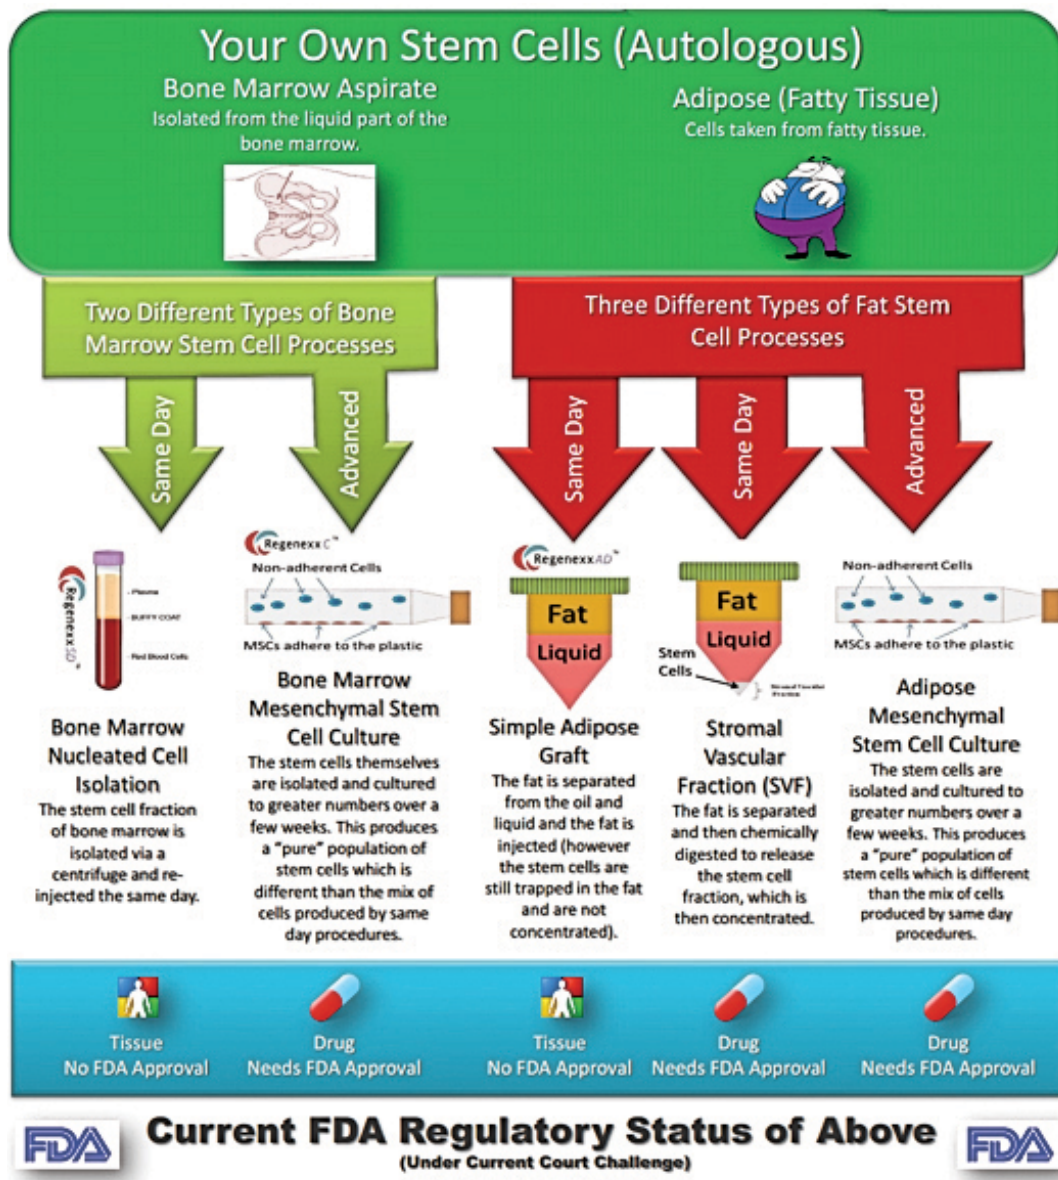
Your Own Stem Cells (Autologous)

Bone Marrow Aspirate
Isolated from the liquid part of the bone marrow.

Adipose (Fatty Tissue)
Cells taken from fatty tissue.

Two Different Types of Bone Marrow Stem Cell Processes

Three Different Types of Fat Stem Cell Processes

Same Day

Advanced

Same Day

Same Day

Advanced

Regenexx SD

Plasma
BUFFY COAT
Red Blood Cells

Regenexx C

Non-adherent Cells
MSCs adhere to the plastic

Regenexx AD

Fat
Liquid

Fat
Liquid
Stem Cells
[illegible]

Non-adherent Cells
MSCs adhere to the plastic

Bone Marrow Nucleated Cell Isolation
The stem cell fraction of bone marrow is isolated via a centrifuge and re-injected the same day.

Bone Marrow Mesenchymal Stem Cell Culture
The stem cells themselves are isolated and cultured to greater numbers over a few weeks. This produces a "pure" population of stem cells which is different than the mix of cells produced by same day procedures.

Simple Adipose Graft
The fat is separated from the oil and liquid and the fat is injected (however the stem cells are still trapped in the fat and are not concentrated).

Stromal Vascular Fraction (SVF)
The fat is separated and then chemically digested to release the stem cell fraction, which is then concentrated.

Adipose Mesenchymal Stem Cell Culture
The stem cells are isolated and cultured to greater numbers over a few weeks. This produces a "pure" population of stem cells which is different than the mix of cells produced by same day procedures.

Tissue
No FDA Approval

Drug
Needs FDA Approval

Tissue
No FDA Approval

Drug
Needs FDA Approval

Drug
Needs FDA Approval

FDA

Current FDA Regulatory Status of Above
(Under Current Court Challenge)

FDA